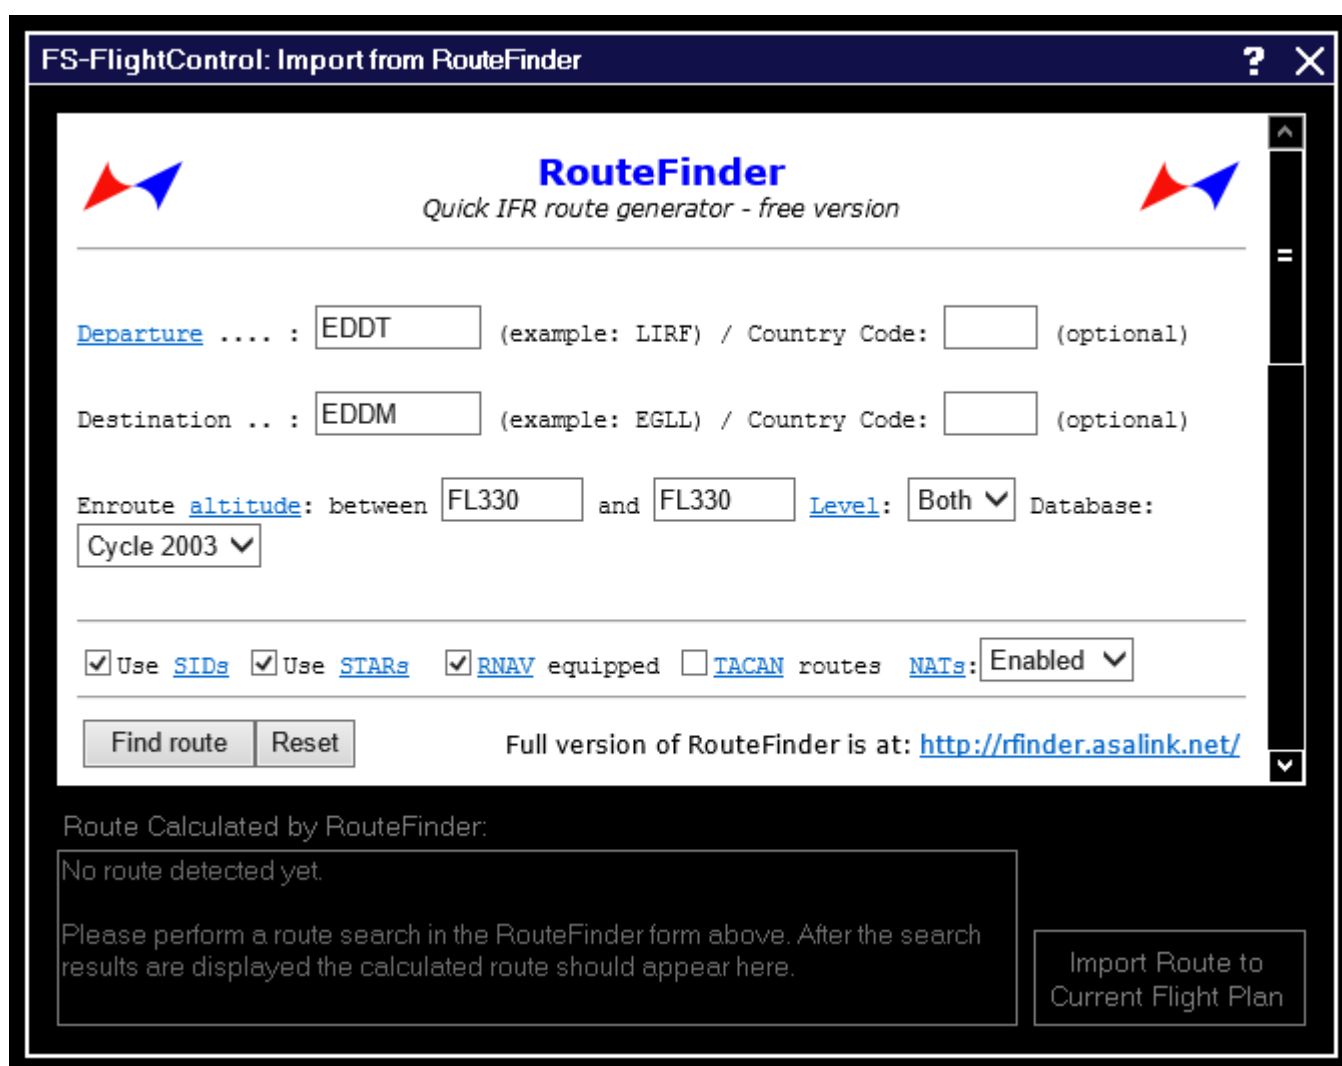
FS-FlightControl: Import from RouteFinder

?

RouteFinder
Quick IFR route generator - free version

Departure .... : EDDT (example: LIRF) / Country Code: (optional)

Destination .. : EDDM (example: EGLL) / Country Code: (optional)

Enroute altitude: between FL330 and FL330 Level: Both Database: Cycle 2003

Use SIDs Use STARs RNAV equipped TACAN routes NATs: Enabled

Find route Reset Full version of RouteFinder is at: http://rfinder.asalink.net/

Route Calculated by RouteFinder:

No route detected yet.

Please perform a route search in the RouteFinder form above. After the search results are displayed the calculated route should appear here.

Import Route to Current Flight Plan